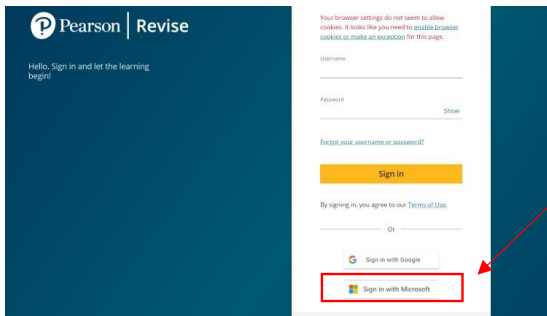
Pearson | Revise

Hello. Sign in and let the learning begin!

Your browser settings do not seem to allow cookies. It looks like you need to enable browser cookies or make an exception for this page.

Username

Password

Show

Forgot your username or password?

Sign in

By signing in, you agree to our Terms of Use.

Or

Sign in with Google

Sign in with Microsoft